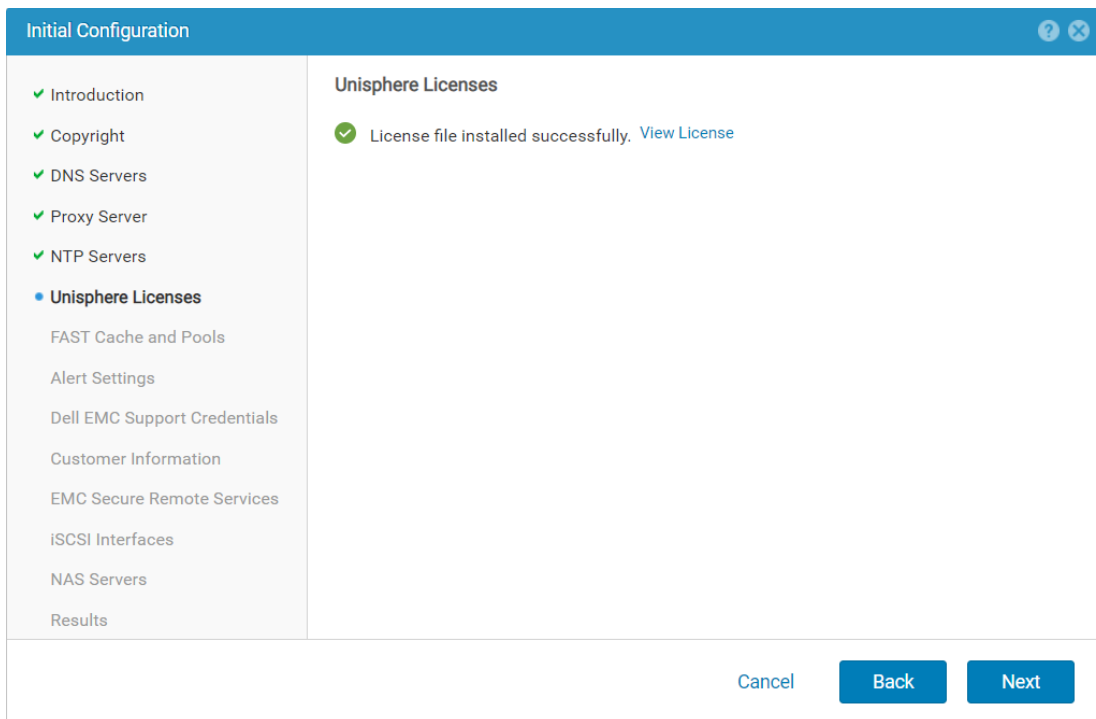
Initial Configuration

Introduction
Copyright
DNS Servers
Proxy Server
NTP Servers
Unisphere Licenses
FAST Cache and Pools
Alert Settings
Dell EMC Support Credentials
Customer Information
EMC Secure Remote Services
iSCSI Interfaces
NAS Servers
Results

Unisphere Licenses

License file installed successfully. View License

Cancel
Back
Next